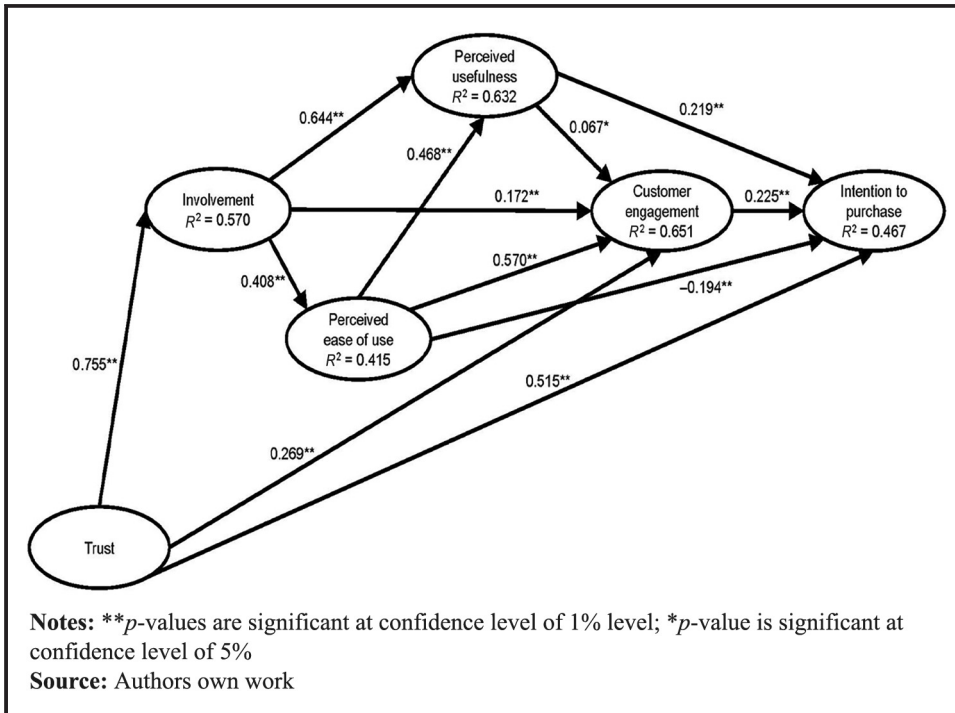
Perceived usefulness
$R^2 = 0.632$

0.644**

0.468**

0.067*

0.219**

Involvement
$R^2 = 0.570$

0.172**

Customer engagement
$R^2 = 0.651$

0.225**

Intention to purchase
$R^2 = 0.467$

0.408**

0.570**

–0.194**

Perceived ease of use
$R^2 = 0.415$

0.755**

0.515**

0.269**

Trust

**Notes:** \*\*$p$-values are significant at confidence level of 1% level; \*$p$-value is significant at confidence level of 5%
**Source:** Authors own work